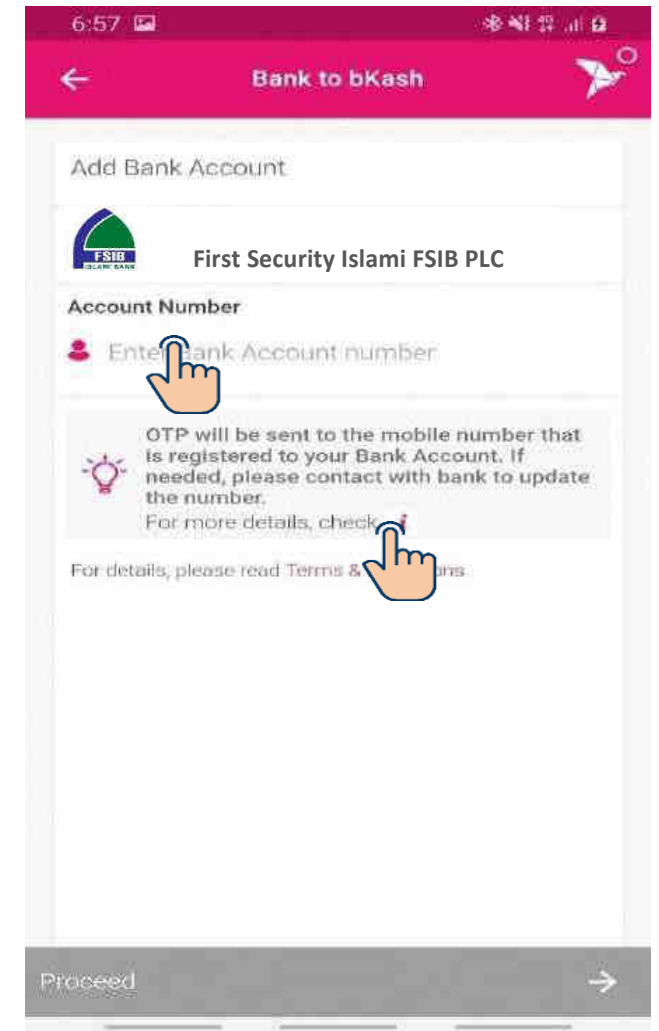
6:57

Bank to bKash

Add Bank Account

FSIB ISLAMI BANK

First Security Islami FSIB PLC

Account Number

Enter Bank Account number

OTP will be sent to the mobile number that is registered to your Bank Account. If needed, please contact with bank to update the number.

For more details, check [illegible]

For details, please read Terms & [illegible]ns

Proceed